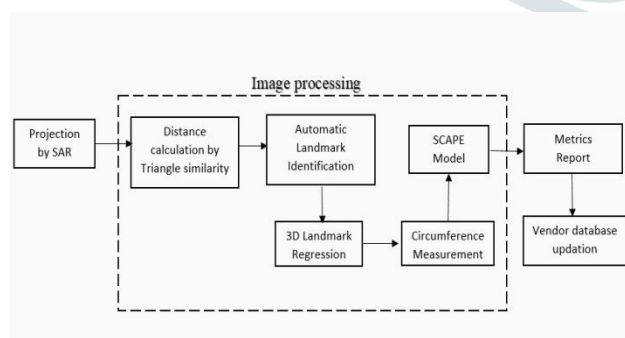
Image processing

Projection by SAR

Distance calculation by Triangle similarity

Automatic Landmark Identification

3D Landmark Regression

Circumference Measurement

SCAPE Model

Metrics Report

Vendor database updation